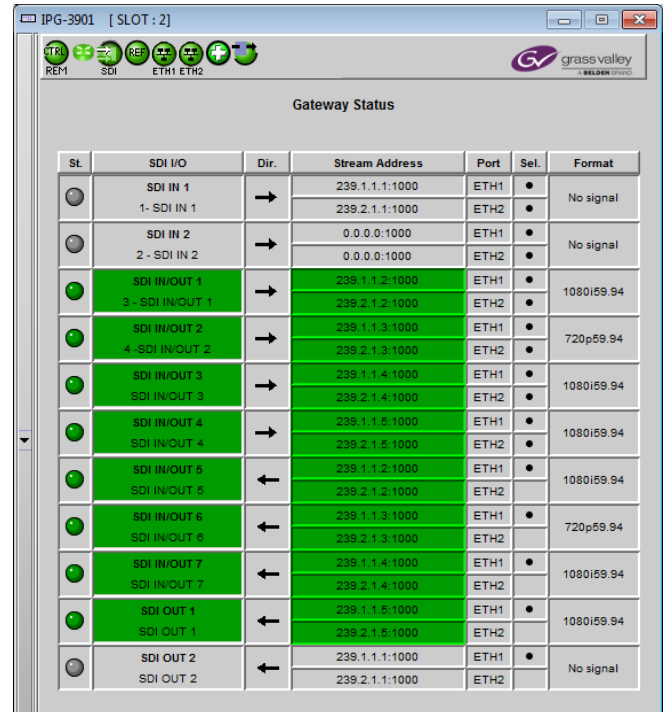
IPG-3901 [ SLOT : 2]

CTRL REM SDI REF ETH1 ETH2

grass valley A BELDEN BRAND

Gateway Status

| St. | SDI I/O | Dir. | Stream Address | Port | Sel. | Format |
|---|---|---|---|---|---|---|
| | SDI IN 1 1- SDI IN 1 | → | 239.1.1.1:1000 | ETH1 | • | No signal |
| | | | 239.2.1.1:1000 | ETH2 | • | |
| | SDI IN 2 2 - SDI IN 2 | → | 0.0.0.0:1000 | ETH1 | • | No signal |
| | | | 0.0.0.0:1000 | ETH2 | • | |
| | SDI IN/OUT 1 3 - SDI IN/OUT 1 | → | 239.1.1.2:1000 | ETH1 | • | 1080i59.94 |
| | | | 239.2.1.2:1000 | ETH2 | • | |
| | SDI IN/OUT 2 4 -SDI IN/OUT 2 | → | 239.1.1.3:1000 | ETH1 | • | 720p59.94 |
| | | | 239.2.1.3:1000 | ETH2 | • | |
| | SDI IN/OUT 3 SDI IN/OUT 3 | → | 239.1.1.4:1000 | ETH1 | • | 1080i59.94 |
| | | | 239.2.1.4:1000 | ETH2 | • | |
| | SDI IN/OUT 4 SDI IN/OUT 4 | → | 239.1.1.5:1000 | ETH1 | • | 1080i59.94 |
| | | | 239.2.1.5:1000 | ETH2 | • | |
| | SDI IN/OUT 5 SDI IN/OUT 5 | ← | 239.1.1.2:1000 | ETH1 | • | 1080i59.94 |
| | | | 239.2.1.2:1000 | ETH2 | | |
| | SDI IN/OUT 6 SDI IN/OUT 6 | ← | 239.1.1.3:1000 | ETH1 | • | 720p59.94 |
| | | | 239.2.1.3:1000 | ETH2 | | |
| | SDI IN/OUT 7 SDI IN/OUT 7 | ← | 239.1.1.4:1000 | ETH1 | • | 1080i59.94 |
| | | | 239.2.1.4:1000 | ETH2 | | |
| | SDI OUT 1 SDI OUT 1 | ← | 239.1.1.5:1000 | ETH1 | • | 1080i59.94 |
| | | | 239.2.1.5:1000 | ETH2 | | |
| | SDI OUT 2 SDI OUT 2 | ← | 239.1.1.1:1000 | ETH1 | • | No signal |
| | | | 239.2.1.1:1000 | ETH2 | | |